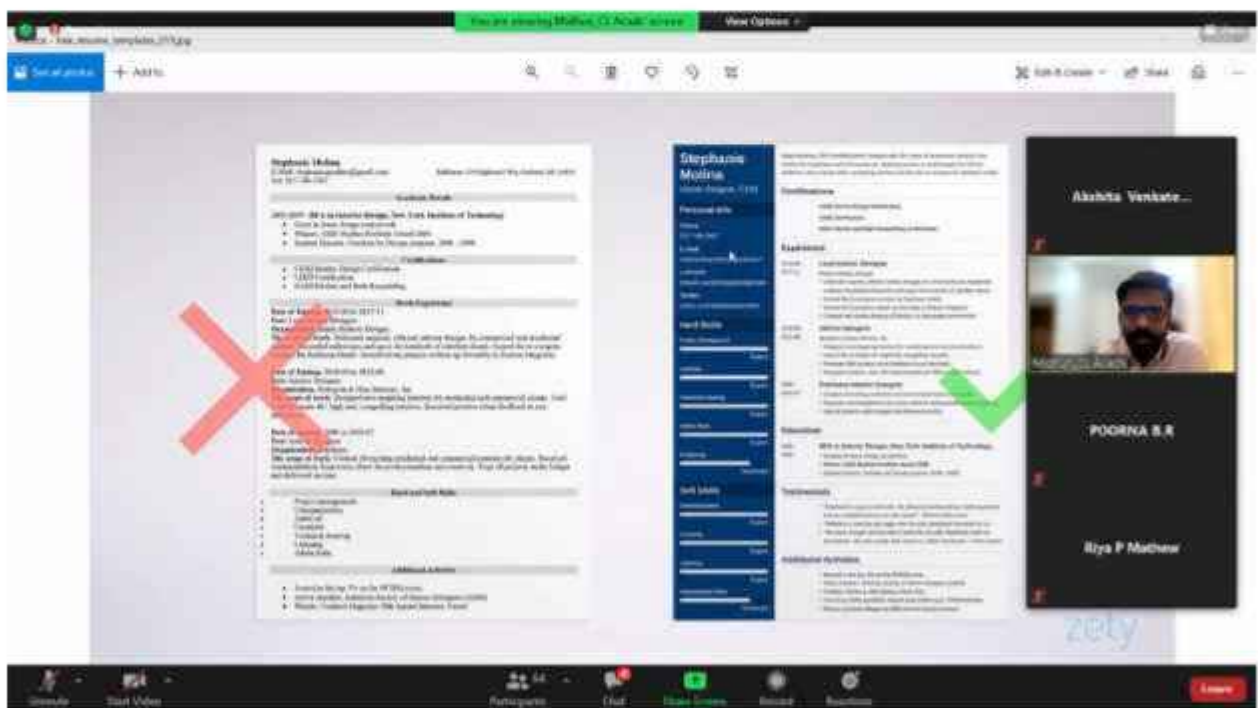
You are viewing Mathew, CL Acadc' screen

View Options

See all photos

+ Add to

Stephanie Molina

Certifications

Experience

Education

Testimonials

Additional Activities

Personal Info

Hard Skills

Soft Skills

Stephanie Molina

Academic Details

Certifications

Work Experience

Hard and Soft Skills

Additional Activities

Akshita Venkate...

Mathew CL Acadc

POORNA B.R

Riya P Mathew

zety

Unmute

Start Video

Participants

Chat

Share Screen

Record

Reactions

Leave